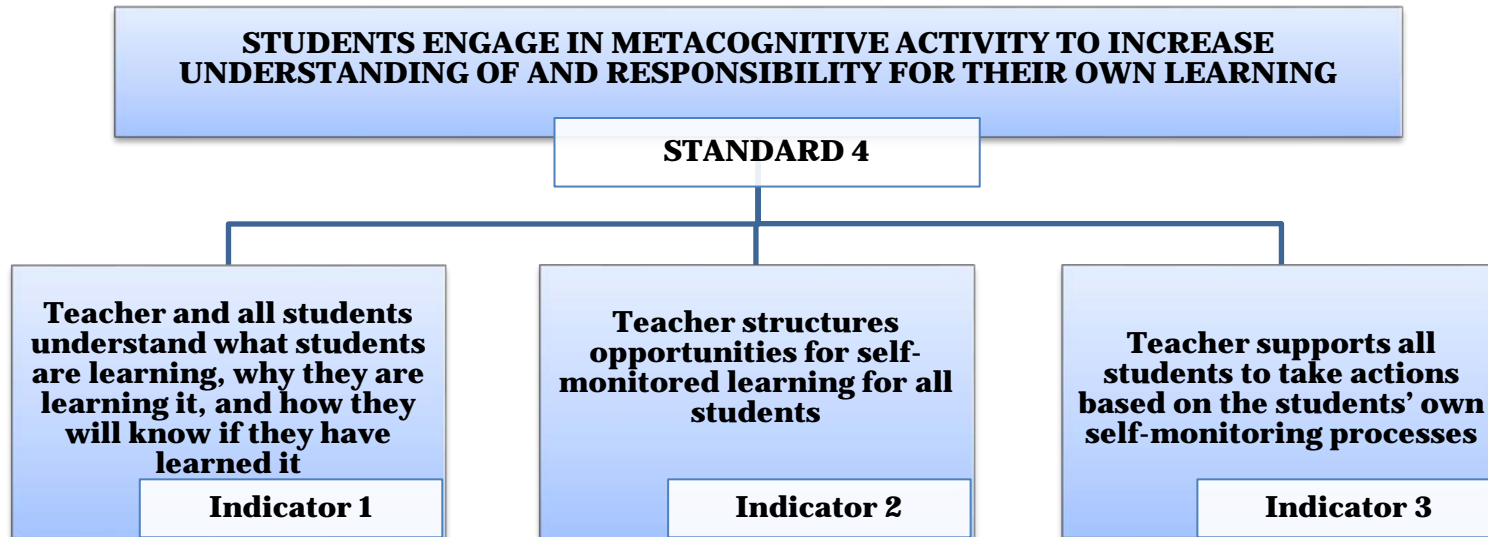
STUDENTS ENGAGE IN METACOGNITIVE ACTIVITY TO INCREASE UNDERSTANDING OF AND RESPONSIBILITY FOR THEIR OWN LEARNING

STANDARD 4

Teacher and all students understand what students are learning, why they are learning it, and how they will know if they have learned it

Indicator 1

Teacher structures opportunities for self-monitored learning for all students

Indicator 2

Teacher supports all students to take actions based on the students' own self-monitoring processes

Indicator 3